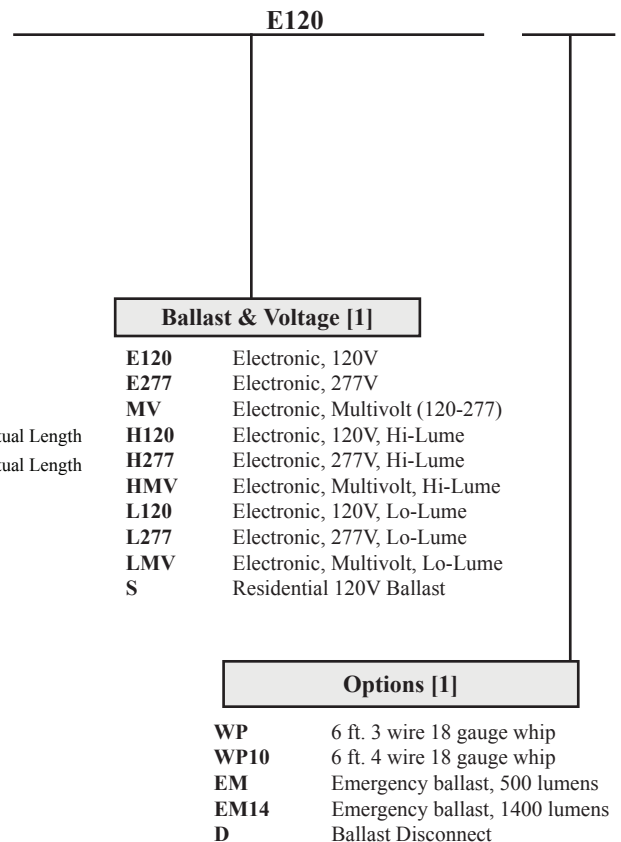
E120

tual Length
tual Length

Ballast & Voltage [1]

| | |
|---|---|
| **E120** | Electronic, 120V |
| **E277** | Electronic, 277V |
| **MV** | Electronic, Multivolt (120-277) |
| **H120** | Electronic, 120V, Hi-Lume |
| **H277** | Electronic, 277V, Hi-Lume |
| **HMV** | Electronic, Multivolt, Hi-Lume |
| **L120** | Electronic, 120V, Lo-Lume |
| **L277** | Electronic, 277V, Lo-Lume |
| **LMV** | Electronic, Multivolt, Lo-Lume |
| **S** | Residential 120V Ballast |

Options [1]

| | |
|---|---|
| **WP** | 6 ft. 3 wire 18 gauge whip |
| **WP10** | 6 ft. 4 wire 18 gauge whip |
| **EM** | Emergency ballast, 500 lumens |
| **EM14** | Emergency ballast, 1400 lumens |
| **D** | Ballast Disconnect |